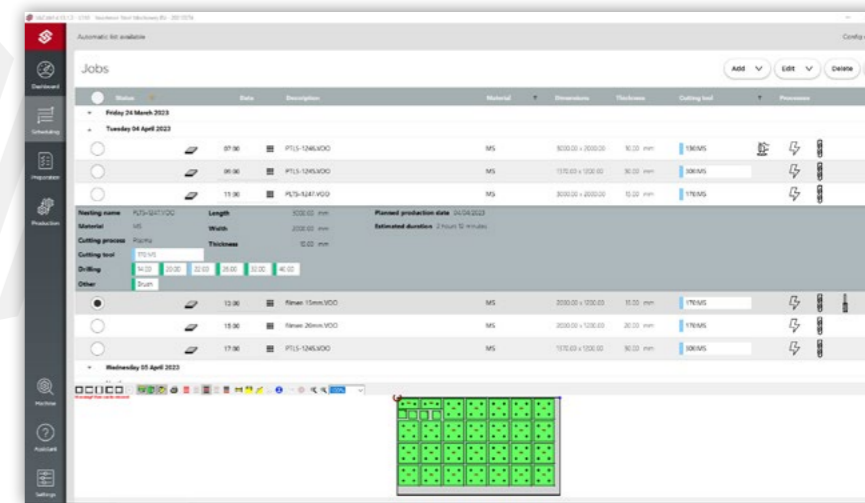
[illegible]

Automatic kit available

Config

Dashboard

Scheduling

Preparation

Production

Machine

Assistant

Settings

Jobs

Add

Edit

Delete

| Status | Date | Description | Material | Dimensions | Thickness | Cutting tool | Processes |
|---|---|---|---|---|---|---|---|
| Friday 24 March 2023 | | | | | | | |
| Tuesday 04 April 2023 | | | | | | | |
| | 07:00 | PTLS-1246.VOO | MS | 3000.00 x 2000.00 | 10.00 mm | 130MS | |
| | 09:00 | PTLS-1245.VOO | MS | 1570.63 x 1200.00 | 30.00 mm | 300MS | |
| | 11:00 | PLTS-1247.VOO | MS | 3000.00 x 2000.00 | 10.00 mm | 170MS | |

Nesting name PLTS-1247.VOO

Material MS

Cutting process Plasma

Cutting tool 170 MS

Drilling 14.00 20.00 22.00 26.00 32.00 40.00

Other Brush

Length 3000.00 mm

Width 2000.00 mm

Thickness 10.00 mm

Planned production date 04/04/2023

Estimated duration 2 hours 10 minutes

| Status | Date | Description | Material | Dimensions | Thickness | Cutting tool | Processes |
|---|---|---|---|---|---|---|---|
| | 13:00 | Flinen 15mm.VOO | MS | 2000.00 x 1200.00 | 15.00 mm | 170MS | |
| | 15:00 | Flinen 20mm.VOO | MS | 2000.00 x 1200.00 | 20.00 mm | 170MS | |
| | 17:00 | PTLS-1245.VOO | MS | 1570.63 x 1200.00 | 30.00 mm | 300MS | |
| Wednesday 05 April 2023 | | | | | | | |

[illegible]